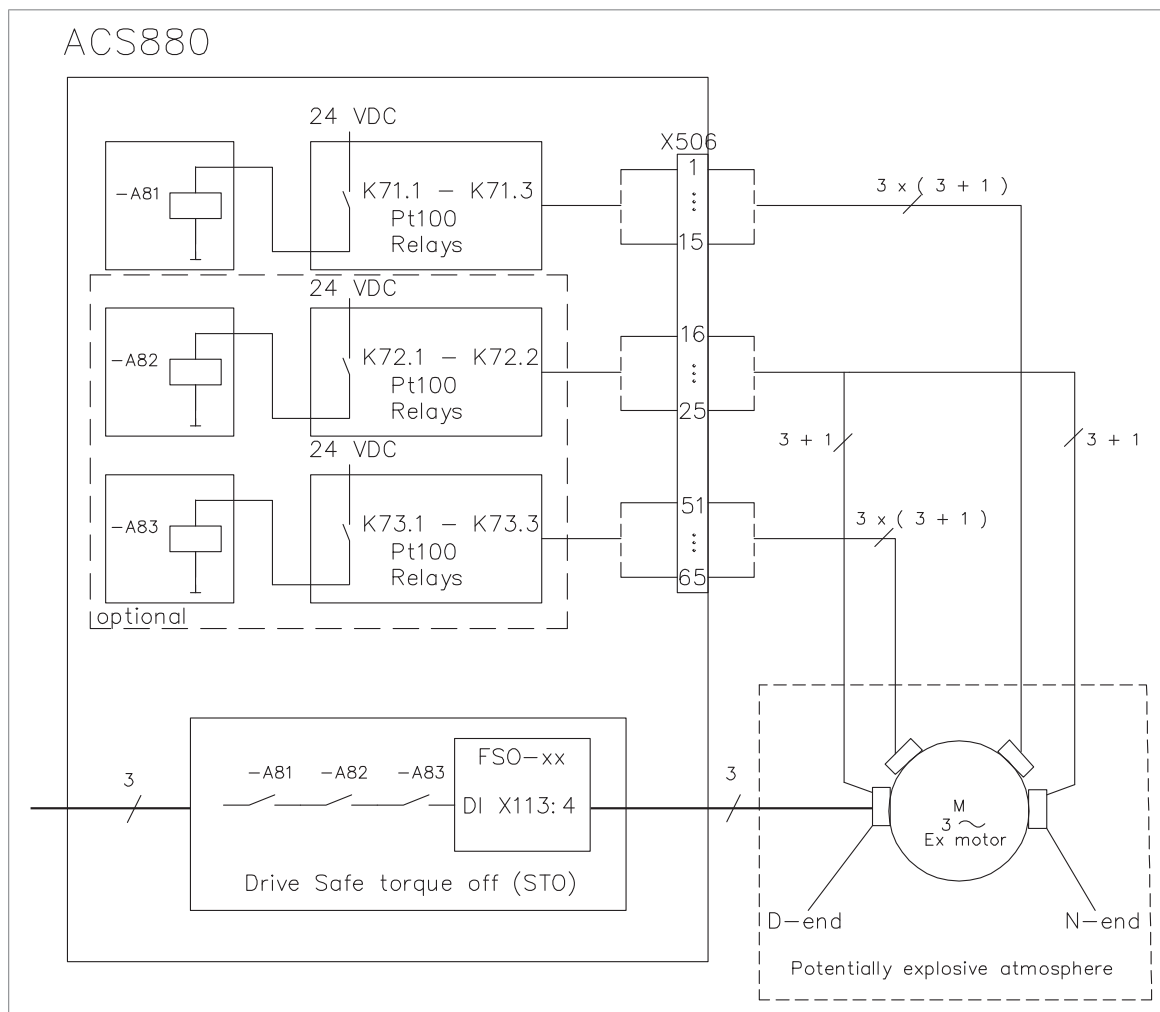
ACS880

24 VDC

-A81

K71.1 – K71.3
Pt100
Relays

X506
1
⋮
15

3 x ( 3 + 1 )

24 VDC

-A82

K72.1 – K72.2
Pt100
Relays

16
⋮
25

3 + 1

3 + 1

24 VDC

-A83

K73.1 – K73.3
Pt100
Relays

51
⋮
65

3 x ( 3 + 1 )

optional

3

-A81 -A82 -A83

FSO-xx

DI X113: 4

Drive Safe torque off (STO)

3

M
3 ~
Ex motor

D-end

N-end

Potentially explosive atmosphere